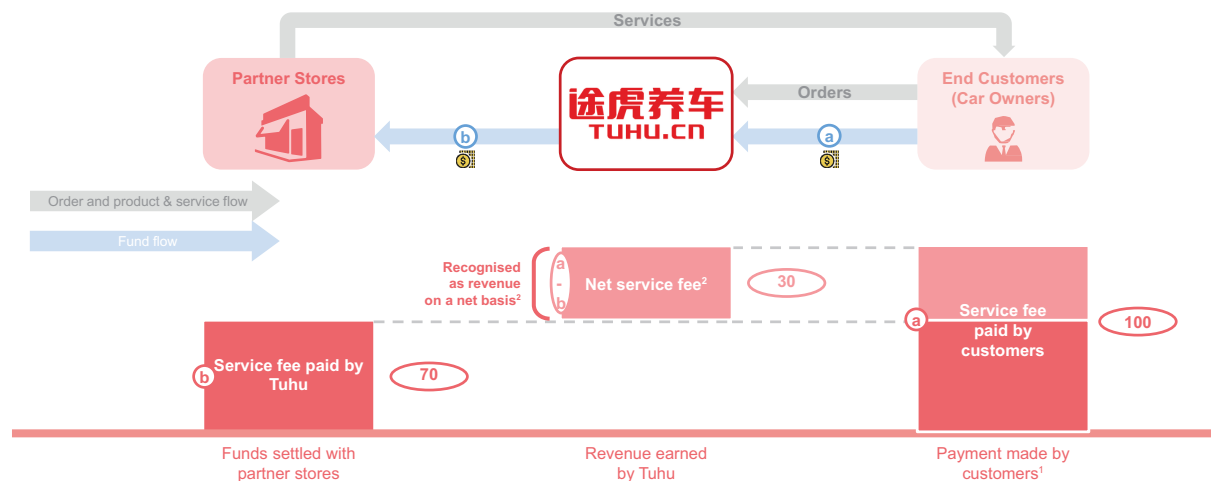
Services

Partner Stores

途虎养车
TUHU.CN

Orders

End Customers (Car Owners)

b

a

Order and product & service flow

Fund flow

Recognised as revenue on a net basis$^2$

a - b

Net service fee$^2$

30

a

Service fee paid by customers

100

b

Service fee paid by Tuhu

70

Funds settled with partner stores

Revenue earned by Tuhu

Payment made by customers$^1$